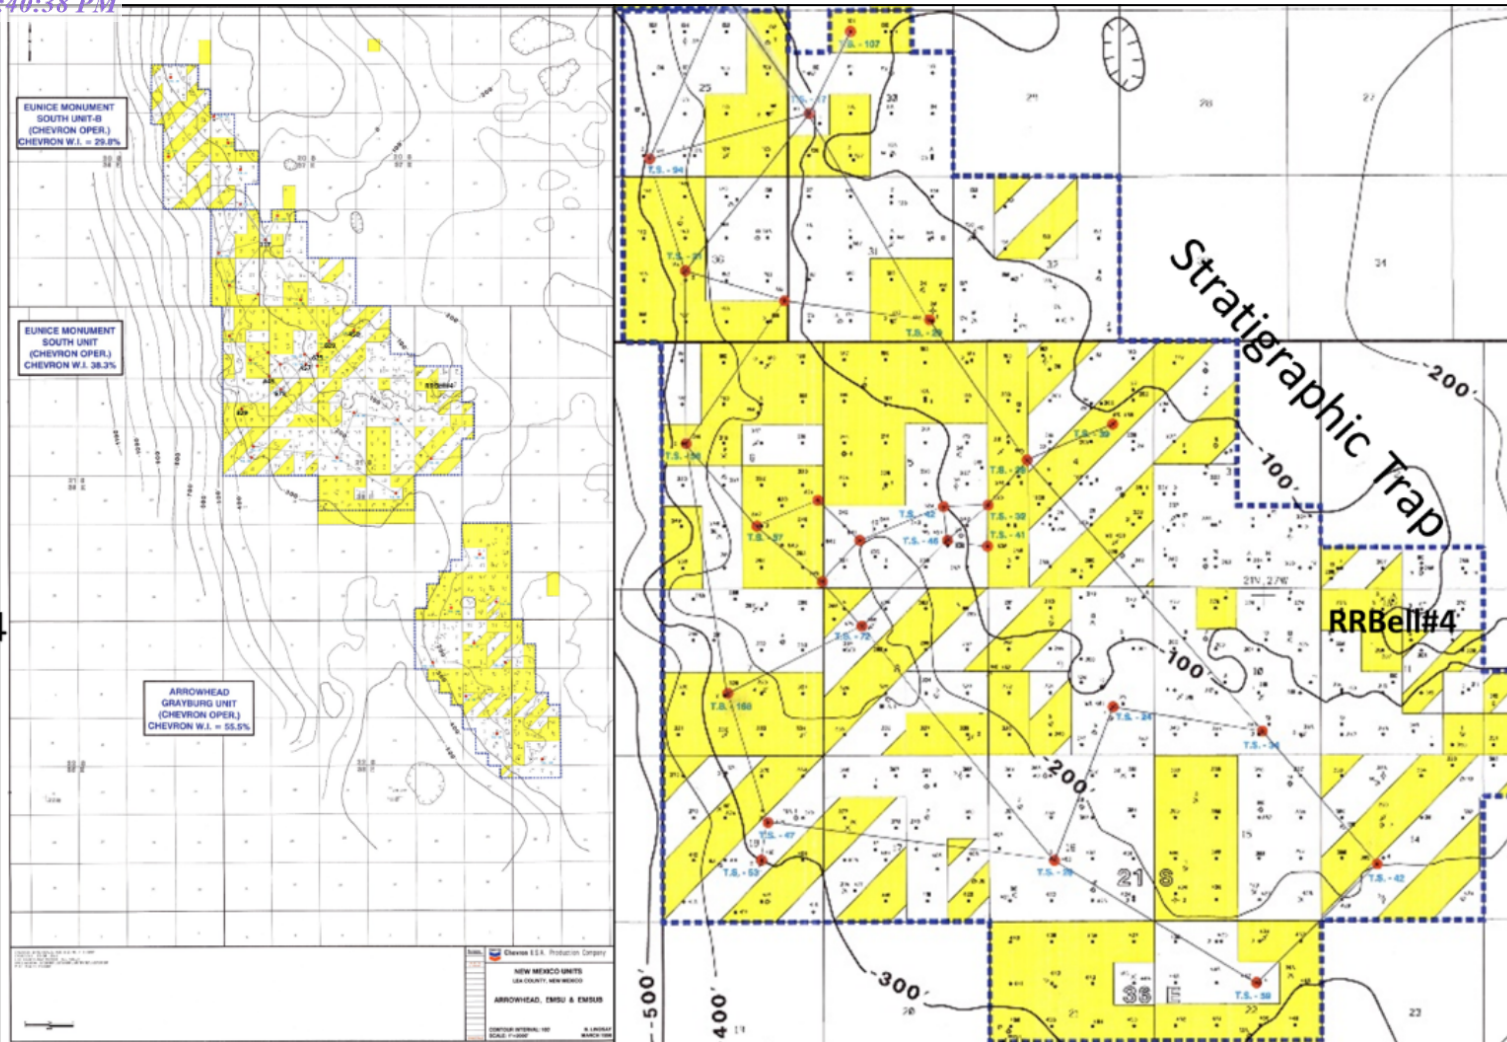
:40:38 PM

EUNICE MONUMENT SOUTH UNIT-B (CHEVRON OPER.) CHEVRON W.I. = 29.8%

EUNICE MONUMENT SOUTH UNIT (CHEVRON OPER.) CHEVRON W.I. 38.3%

ARROWHEAD GRAYBURG UNIT (CHEVRON OPER.) CHEVRON W.I. = 55.5%

Chevron U.S.A. Production Company
NEW MEXICO UNITS
LEA COUNTY, NEW MEXICO
ARROWHEAD, EMSU & EMSUB

Stratigraphic Trap

RRBell#4

T.S. - 107
T.S. - 94
T.S. - 39
T.S. - 158
T.S. - 57
T.S. - 46
T.S. - 42
T.S. - 32
T.S. - 41
T.S. - 72
T.S. - 160
T.S. - 47
T.S. - 53
T.S. - 34
T.S. - 59
T.S. - 42

200'
100'
100
200'
300'
400'
500'

21N 27E
21 S
36
25
33
34
35
26
27
31
32
24
22
23
14
15
10
20